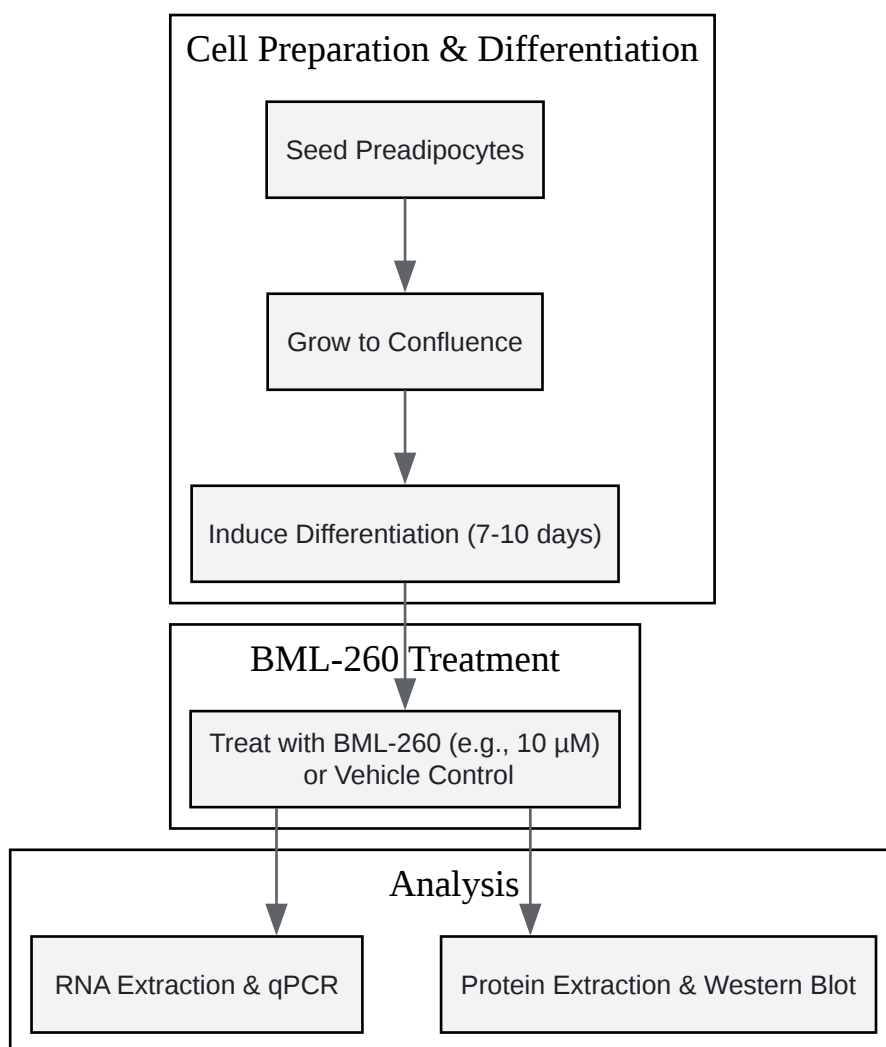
Cell Preparation & Differentiation

Seed Preadipocytes

Grow to Confluence

Induce Differentiation (7-10 days)

BML-260 Treatment

Treat with BML-260 (e.g., 10 μM) or Vehicle Control

Analysis

RNA Extraction & qPCR

Protein Extraction & Western Blot